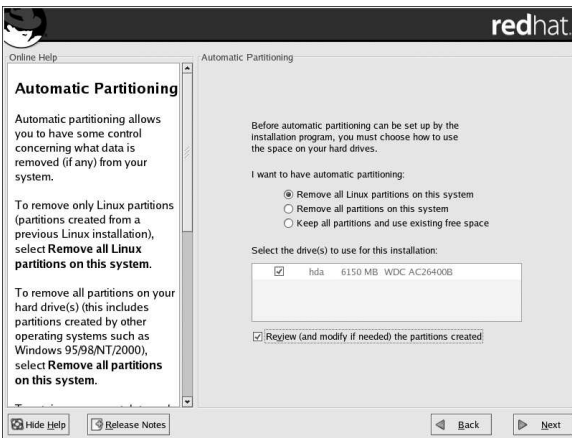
redhat.

Online Help

Automatic Partitioning

Automatic partitioning allows you to have some control concerning what data is removed (if any) from your system.

To remove only Linux partitions (partitions created from a previous Linux installation), select **Remove all Linux partitions on this system**.

To remove all partitions on your hard drive(s) (this includes partitions created by other operating systems such as Windows 95/98/NT/2000), select **Remove all partitions on this system.**

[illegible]

Automatic Partitioning

Before automatic partitioning can be set up by the installation program, you must choose how to use the space on your hard drives.

I want to have automatic partitioning:

Remove all Linux partitions on this system

Remove all partitions on this system

Keep all partitions and use existing free space

Select the drive(s) to use for this installation:

| ☑ | hda | 6150 MB | WDC AC26400B |
|---|---|---|---|

☑ Review (and modify if needed) the partitions created

Hide Help

Release Notes

Back

Next